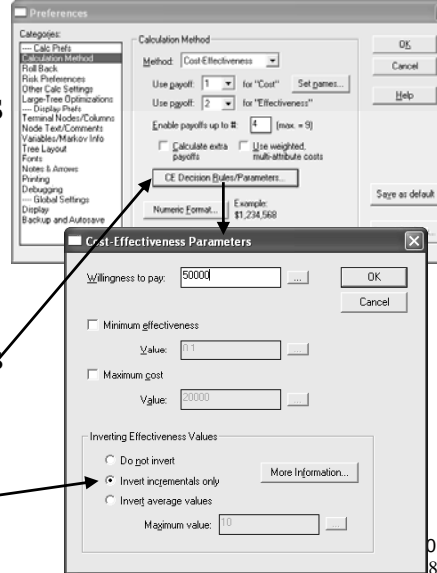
Preferences

Categories:
--- Calc Prefs
Calculation Method
Roll Back
Risk Preferences
Other Calc Settings
Large-Tree Optimizations
--- Display Prefs
Terminal Nodes/Columns
Node Text/Comments
Variables/Markov Info
Tree Layout
Fonts
Notes & Arrows
Printing
Debugging
--- Global Settings
Display
Backup and Autosave

Calculation Method
Method: Cost-Effectiveness
Use payoff: 1 for "Cost" Set names...
Use payoff: 2 for "Effectiveness"
Enable payoffs up to #: 4 (max. = 9)
Calculate extra payoffs
Use weighted, multi-attribute costs
CE Decision Rules/Parameters...
Numeric Format... Example: $1,234,568

OK
Cancel
Help
Save as default

Cost-Effectiveness Parameters

Willingness to pay: 50000 ...
OK
Cancel

Minimum effectiveness
Value: 0.1 ...

Maximum cost
Value: 20000 ...

Inverting Effectiveness Values
Do not invert
Invert incrementals only
Invert average values
More Information...
Maximum value: 10 ...